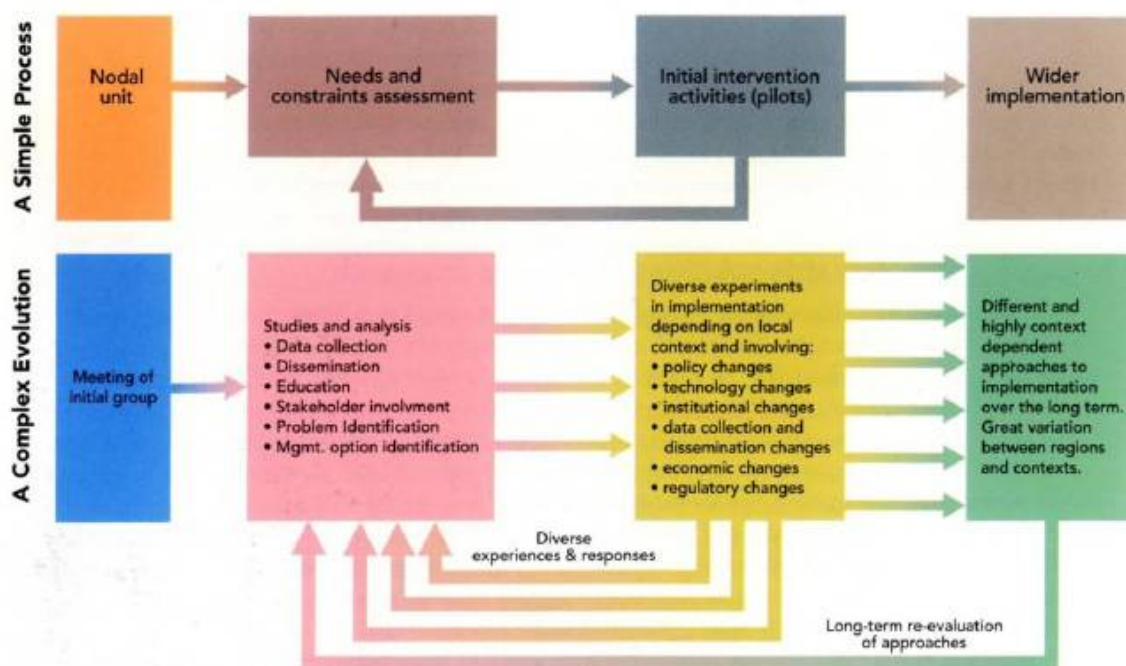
A Simple Process

Nodal unit

Needs and constraints assessment

Initial intervention activities (pilots)

Wider implementation

A Complex Evolution

Meeting of initial group

Studies and analysis
• Data collection
• Dissemination
• Education
• Stakeholder involvment
• Problem Identification
• Mgmt. option identification

Diverse experiments in implementation depending on local context and involving:
• policy changes
• technology changes
• institutional changes
• data collection and dissemination changes
• economic changes
• regulatory changes

Different and highly context dependent approaches to implementation over the long term. Great variation between regions and contexts.

Diverse experiences & responses

Long-term re-evaluation of approaches